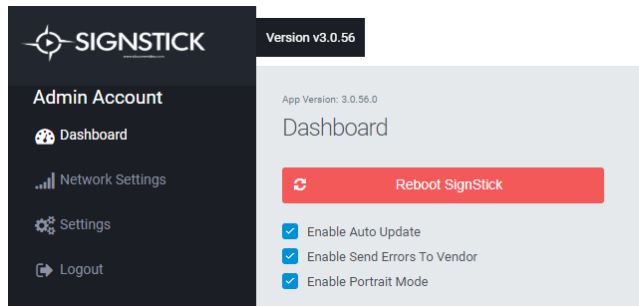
SIGNSTICK

Version v3.0.56

Admin Account

Dashboard

Network Settings

Settings

Logout

App Version: 3.0.56.0

Dashboard

Reboot SignStick

Enable Auto Update

Enable Send Errors To Vendor

Enable Portrait Mode